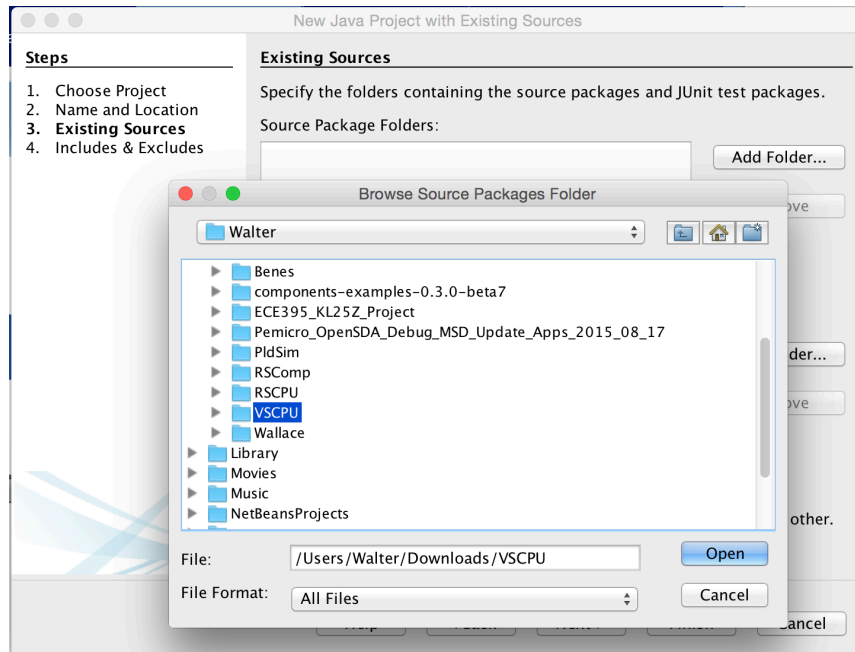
New Java Project with Existing Sources

Steps

1. Choose Project
2. Name and Location
3. Existing Sources
4. Includes & Excludes

Existing Sources

Specify the folders containing the source packages and JUnit test packages.

Source Package Folders:

Add Folder...

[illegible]ove

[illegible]der...

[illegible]ove

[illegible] other.

Browse Source Packages Folder

Walter

Benes
components-examples-0.3.0-beta7
ECE395_KL25Z_Project
Pemicro_OpenSDA_Debug_MSD_Update_Apps_2015_08_17
PldSim
RSComp
RSCPU
VSCPU
Wallace
Library
Movies
Music
NetBeansProjects

File: /Users/Walter/Downloads/VSCPU

Open

File Format: All Files

Cancel

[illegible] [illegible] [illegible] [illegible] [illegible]ancel